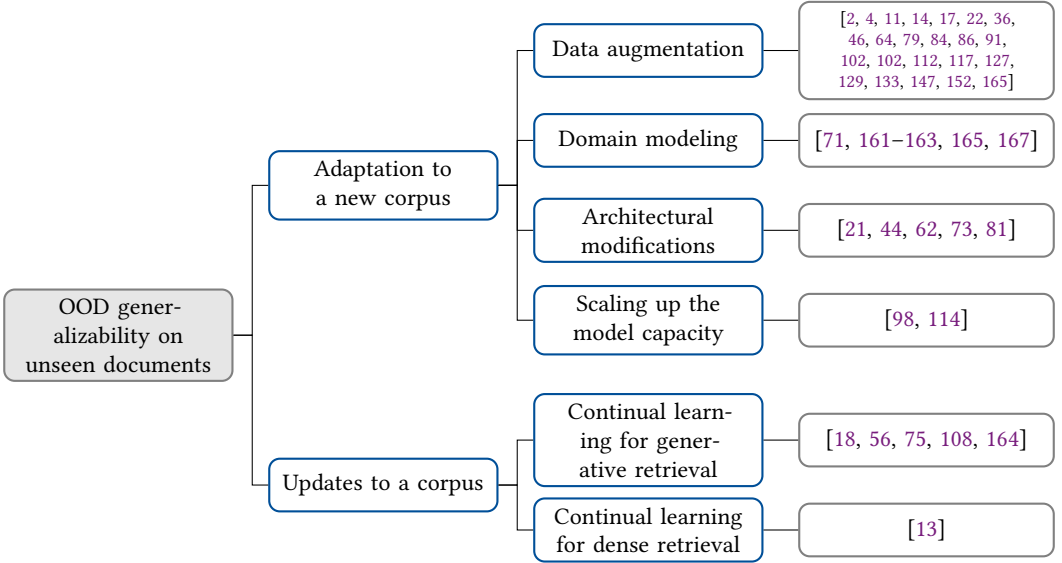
OOD generalizability on unseen documents

Adaptation to a new corpus

Data augmentation

[2, 4, 11, 14, 17, 22, 36, 46, 64, 79, 84, 86, 91, 102, 102, 112, 117, 127, 129, 133, 147, 152, 165]

Domain modeling

[71, 161–163, 165, 167]

Architectural modifications

[21, 44, 62, 73, 81]

Scaling up the model capacity

[98, 114]

Updates to a corpus

Continual learning for generative retrieval

[18, 56, 75, 108, 164]

Continual learning for dense retrieval

[13]